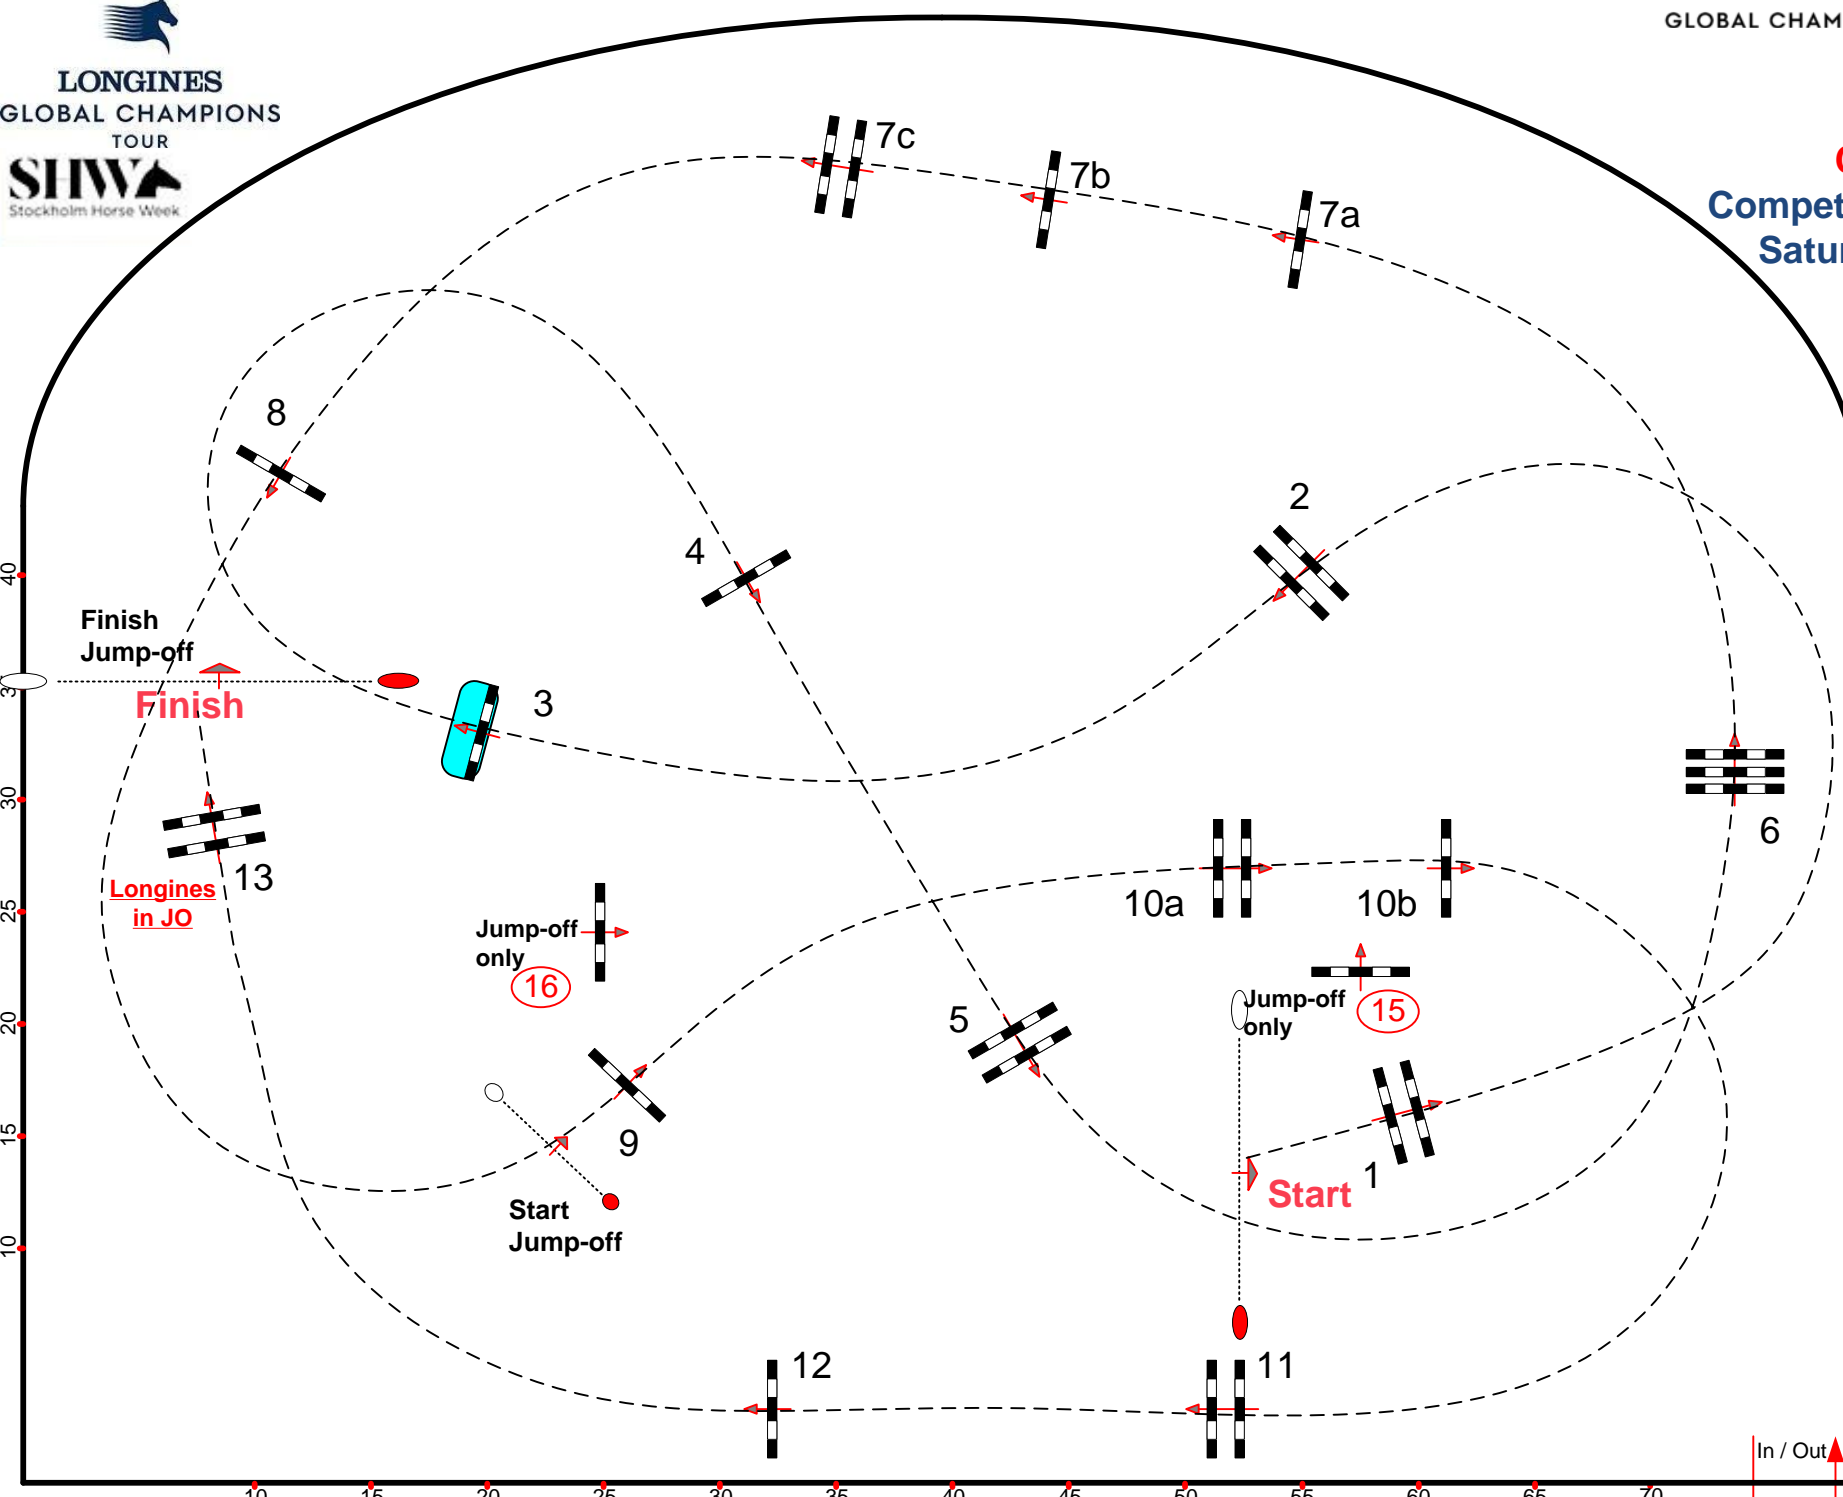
LONGINES
GLOBAL CHAMPIONS
TOUR
SHW
Stockholm Horse Week

GLOBAL CHAM

Compet
Satur

7c
7b
7a
8
4
2
Finish
Jump-off
Finish
3
6
13
Longines
in JO
Jump-off
only
16
10a
10b
Jump-off
only
15
5
9
Start
Jump-off
Start
1
12
11
In / Out

40
35
30
25
20
15
10
10
15
20
25
30
35
40
45
50
55
60
65
70